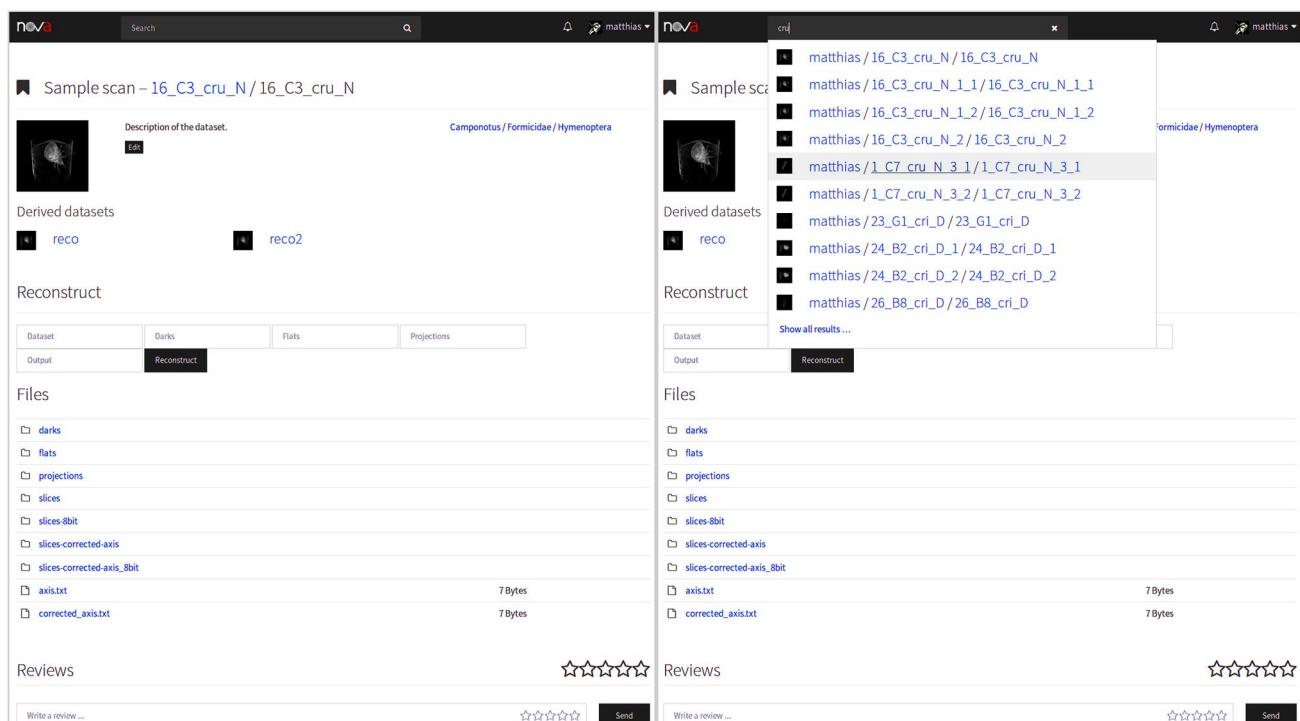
nova Search matthias

Sample scan – 16_C3_cru_N / 16_C3_cru_N

Description of the dataset.

Edit

Camponotus / Formicidae / Hymenoptera

Derived datasets

reco reco2

Reconstruct

| Dataset | Darks | Flats | Projections |
|---|---|---|---|
| Output | Reconstruct | | |

Files

darks
flats
projections
slices
slices-8bit
slices-corrected-axis
slices-corrected-axis_8bit
axis.txt 7 Bytes
corrected_axis.txt 7 Bytes

Reviews

Write a review ...

Send

nova cru matthias

matthias / 16_C3_cru_N / 16_C3_cru_N
matthias / 16_C3_cru_N_1_1 / 16_C3_cru_N_1_1
matthias / 16_C3_cru_N_1_2 / 16_C3_cru_N_1_2
matthias / 16_C3_cru_N_2 / 16_C3_cru_N_2
matthias / 1_C7_cru_N_3_1 / 1_C7_cru_N_3_1
matthias / 1_C7_cru_N_3_2 / 1_C7_cru_N_3_2
matthias / 23_G1_cri_D / 23_G1_cri_D
matthias / 24_B2_cri_D_1 / 24_B2_cri_D_1
matthias / 24_B2_cri_D_2 / 24_B2_cri_D_2
matthias / 26_B8_cri_D / 26_B8_cri_D
Show all results ...

Sample sca

Formicidae / Hymenoptera

Derived datasets

reco

Reconstruct

Dataset
Output Reconstruct

Files

darks
flats
projections
slices
slices-8bit
slices-corrected-axis
slices-corrected-axis_8bit
axis.txt 7 Bytes
corrected_axis.txt 7 Bytes

Reviews

Write a review ...

Send